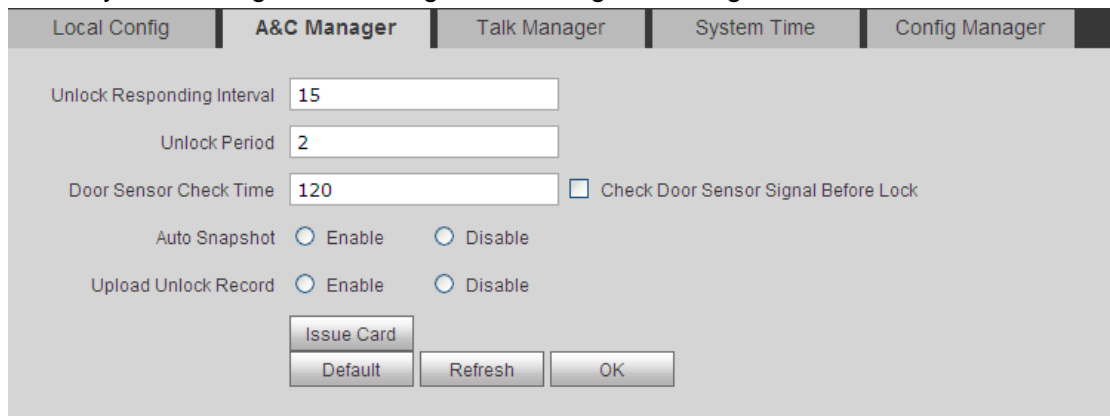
Local Config | A&C Manager | Talk Manager | System Time | Config Manager

Unlock Responding Interval 15

Unlock Period 2

Door Sensor Check Time 120 Check Door Sensor Signal Before Lock

Auto Snapshot Enable Disable

Upload Unlock Record Enable Disable

Issue Card

Default Refresh OK